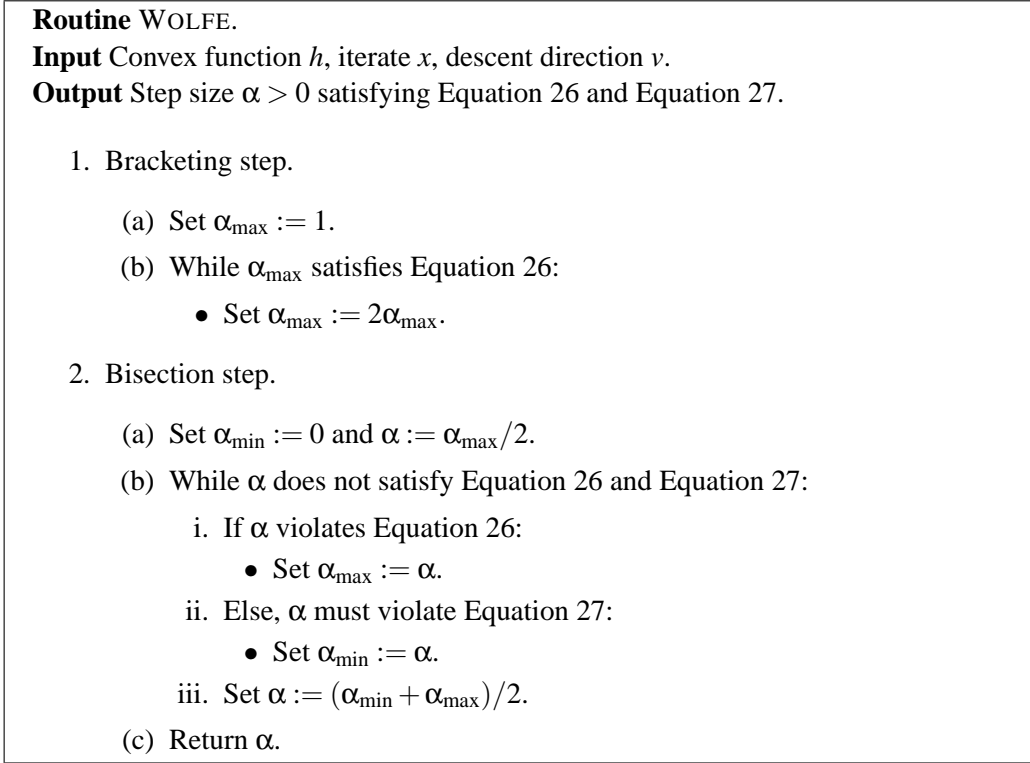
**Routine** WOLFE.
**Input** Convex function $h$, iterate $x$, descent direction $v$.
**Output** Step size $\alpha > 0$ satisfying Equation 26 and Equation 27.

1. Bracketing step.

(a) Set $\alpha_{\max} := 1$.

(b) While $\alpha_{\max}$ satisfies Equation 26:

• Set $\alpha_{\max} := 2\alpha_{\max}$.

2. Bisection step.

(a) Set $\alpha_{\min} := 0$ and $\alpha := \alpha_{\max}/2$.

(b) While $\alpha$ does not satisfy Equation 26 and Equation 27:

i. If $\alpha$ violates Equation 26:

• Set $\alpha_{\max} := \alpha$.

ii. Else, $\alpha$ must violate Equation 27:

• Set $\alpha_{\min} := \alpha$.

iii. Set $\alpha := (\alpha_{\min} + \alpha_{\max})/2$.

(c) Return $\alpha$.